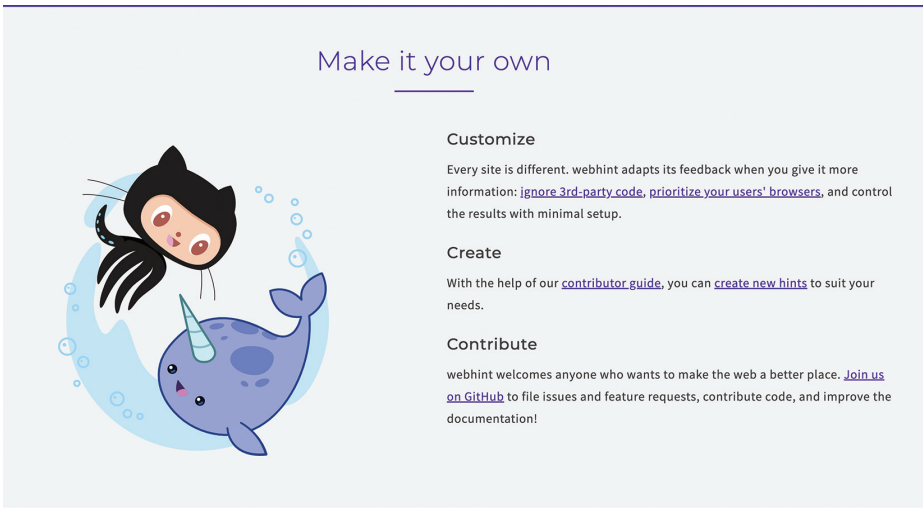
Make it your own

Customize

Every site is different. webhint adapts its feedback when you give it more information: ignore 3rd-party code, prioritize your users' browsers, and control the results with minimal setup.

Create

With the help of our contributor guide, you can create new hints to suit your needs.

Contribute

webhint welcomes anyone who wants to make the web a better place. Join us on GitHub to file issues and feature requests, contribute code, and improve the documentation!